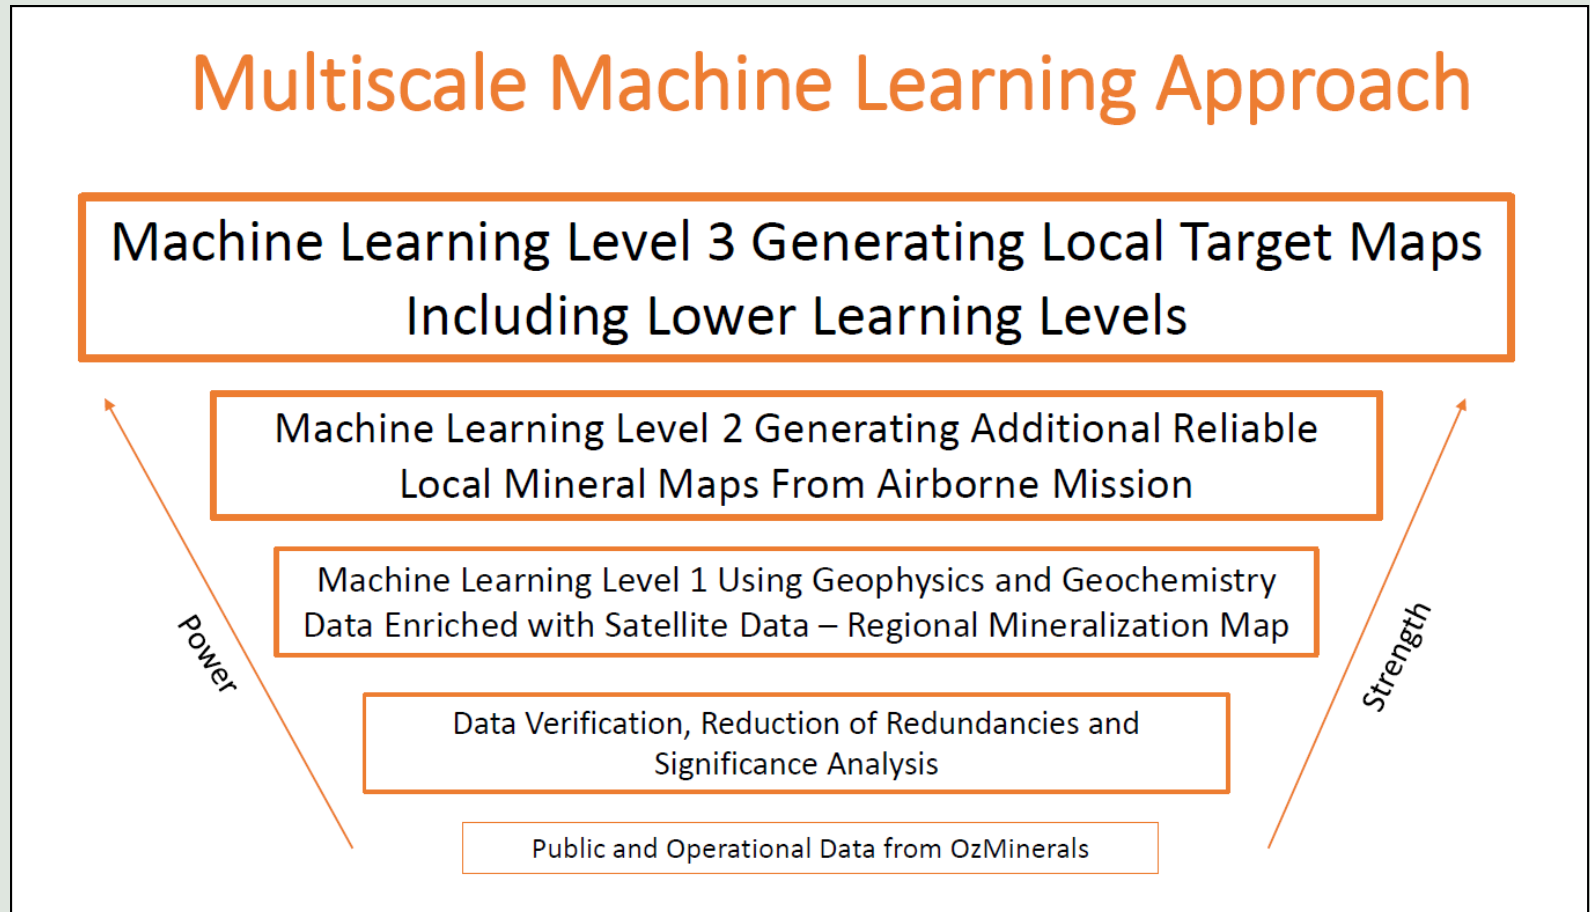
Multiscale Machine Learning Approach

Machine Learning Level 3 Generating Local Target Maps Including Lower Learning Levels

Machine Learning Level 2 Generating Additional Reliable Local Mineral Maps From Airborne Mission

Machine Learning Level 1 Using Geophysics and Geochemistry Data Enriched with Satellite Data – Regional Mineralization Map

Power

Strength

Data Verification, Reduction of Redundancies and Significance Analysis

Public and Operational Data from OzMinerals